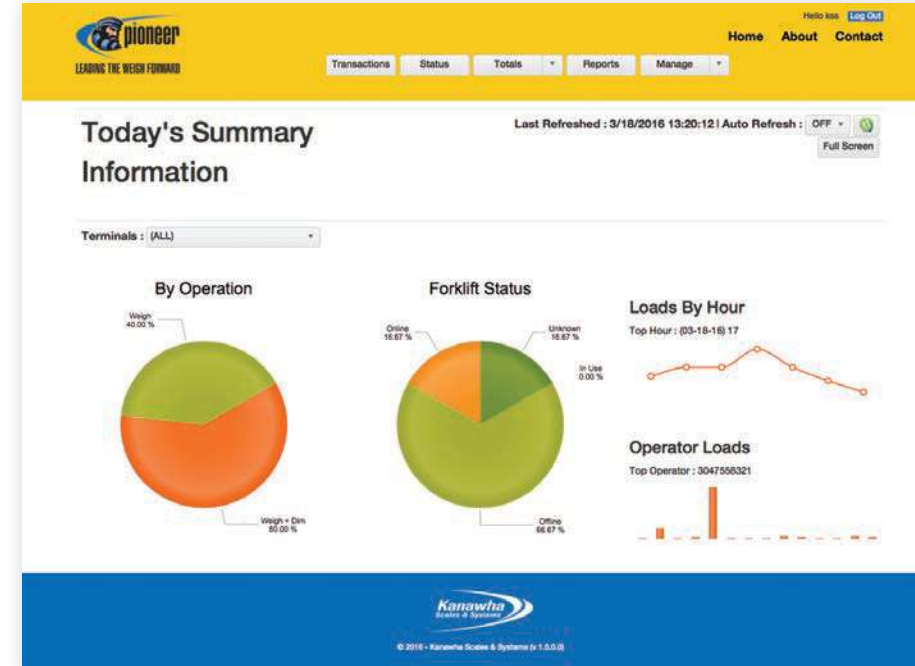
pioneer
LEADING THE WEIGH FORWARD

Hello kss Log Out

Home About Contact

Transactions Status Totals Reports Manage

Today's Summary Information

Last Refreshed : 3/18/2016 13:20:12 | Auto Refresh : OFF

Full Screen

Terminals : (ALL)

By Operation

Weigh 40.00 %

Weigh + Dim 60.00 %

Forklift Status

Online 16.67 %

Unknown 16.67 %

In Use 0.00 %

Offline 66.67 %

Loads By Hour

Top Hour : (03-18-16) 17

Operator Loads

Top Operator : 3047558321

Kanawha Scales & Systems

© 2016 - Kanawha Scales & Systems (v 1.5.0.0)